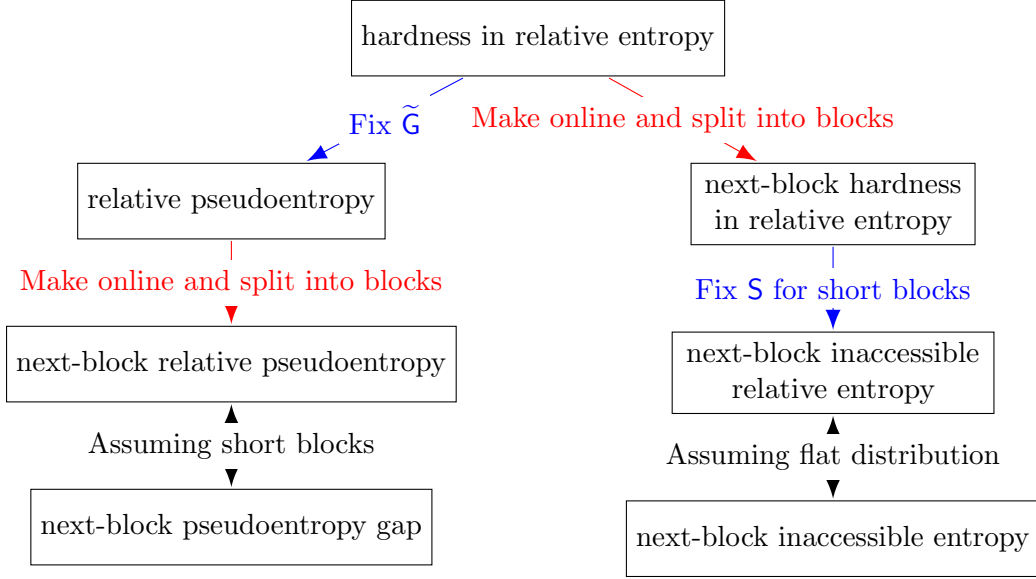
hardness in relative entropy

Fix $\widetilde{\mathsf{G}}$

Make online and split into blocks

relative pseudoentropy

next-block hardness in relative entropy

Make online and split into blocks

Fix $\mathsf{S}$ for short blocks

next-block relative pseudoentropy

next-block inaccessible relative entropy

Assuming short blocks

Assuming flat distribution

next-block pseudoentropy gap

next-block inaccessible entropy